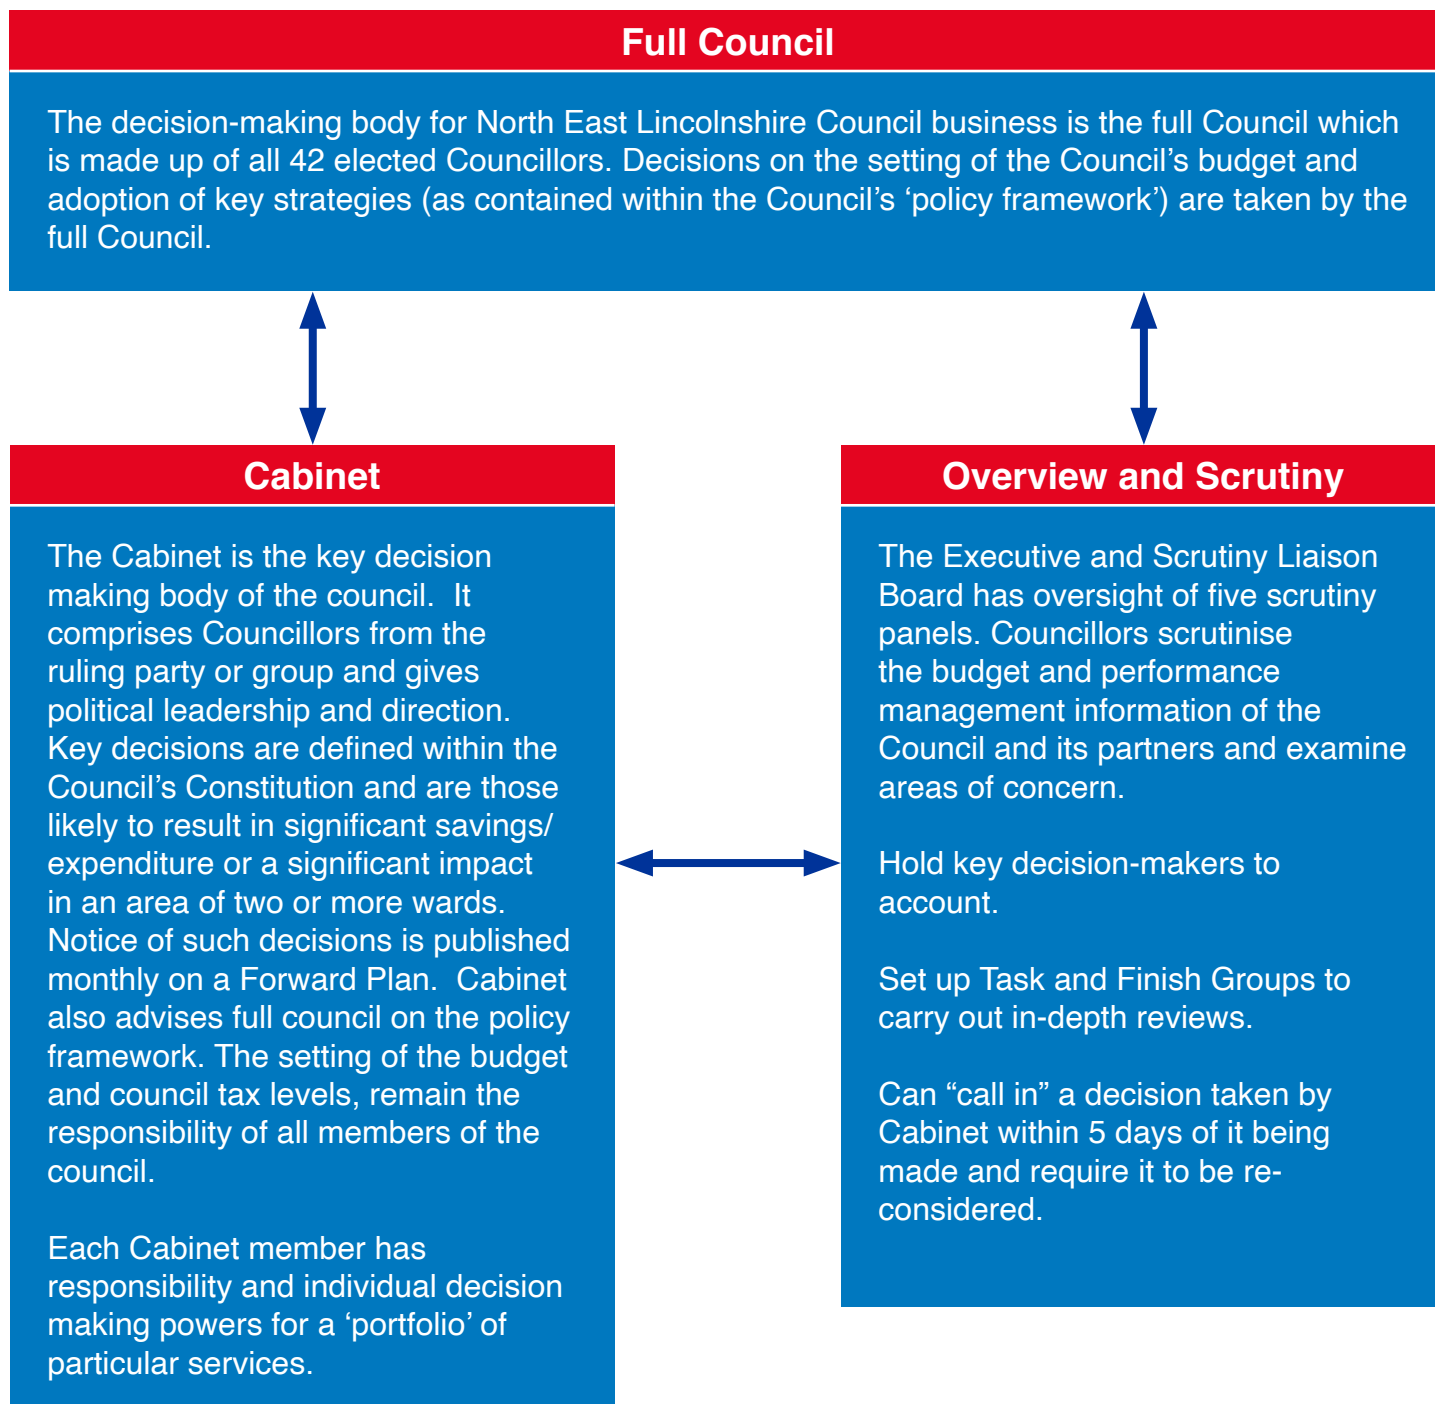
Full Council

The decision-making body for North East Lincolnshire Council business is the full Council which is made up of all 42 elected Councillors. Decisions on the setting of the Council's budget and adoption of key strategies (as contained within the Council's 'policy framework') are taken by the full Council.

Cabinet

The Cabinet is the key decision making body of the council. It comprises Councillors from the ruling party or group and gives political leadership and direction. Key decisions are defined within the Council's Constitution and are those likely to result in significant savings/ expenditure or a significant impact in an area of two or more wards. Notice of such decisions is published monthly on a Forward Plan. Cabinet also advises full council on the policy framework. The setting of the budget and council tax levels, remain the responsibility of all members of the council.

Each Cabinet member has responsibility and individual decision making powers for a 'portfolio' of particular services.

Overview and Scrutiny

The Executive and Scrutiny Liaison Board has oversight of five scrutiny panels. Councillors scrutinise the budget and performance management information of the Council and its partners and examine areas of concern.

Hold key decision-makers to account.

Set up Task and Finish Groups to carry out in-depth reviews.

Can "call in" a decision taken by Cabinet within 5 days of it being made and require it to be reconsidered.